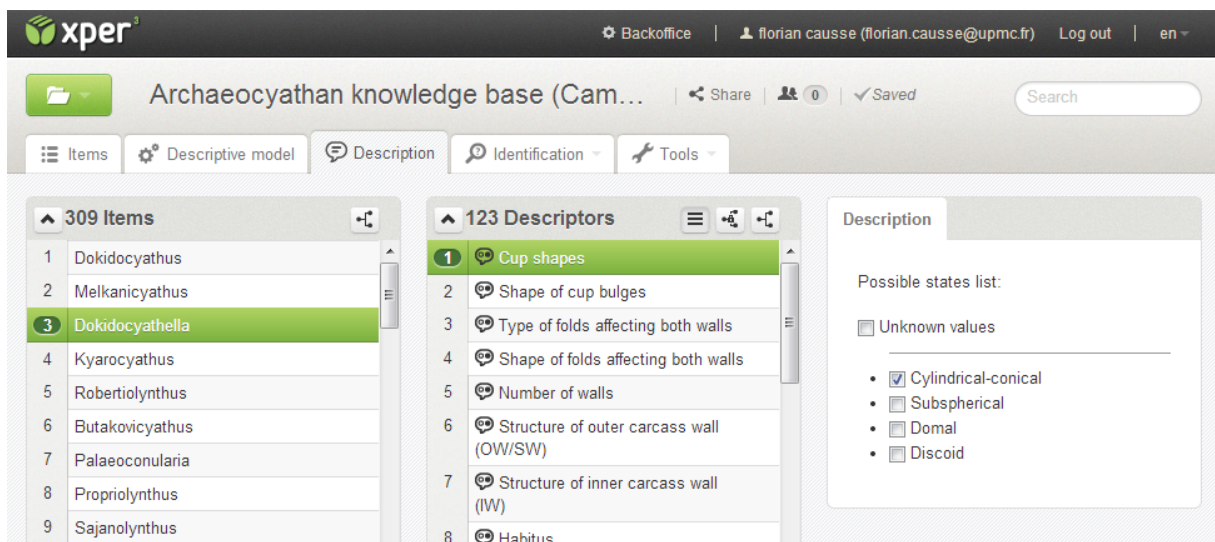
xper³

Backoffice | florian causse (florian.causse@upmc.fr) Log out | en

Archaeocyathan knowledge base (Cam… Share 0 Saved

Search

Items Descriptive model Description Identification Tools

309 Items

| | |
|---|---|
| 1 | Dokidocyathus |
| 2 | Melkanicyathus |
| 3 | Dokidocyathella |
| 4 | Kyarocyathus |
| 5 | Robertiolynthus |
| 6 | Butakovicyathus |
| 7 | Palaeoconularia |
| 8 | Propriolynthus |
| 9 | Sajanolynthus |

123 Descriptors

| | |
|---|---|
| 1 | Cup shapes |
| 2 | Shape of cup bulges |
| 3 | Type of folds affecting both walls |
| 4 | Shape of folds affecting both walls |
| 5 | Number of walls |
| 6 | Structure of outer carcass wall (OW/SW) |
| 7 | Structure of inner carcass wall (IW) |
| 8 | Habitus |

Description

Possible states list:

Unknown values

- Cylindrical-conical
- Subspherical
- Domal
- Discoid